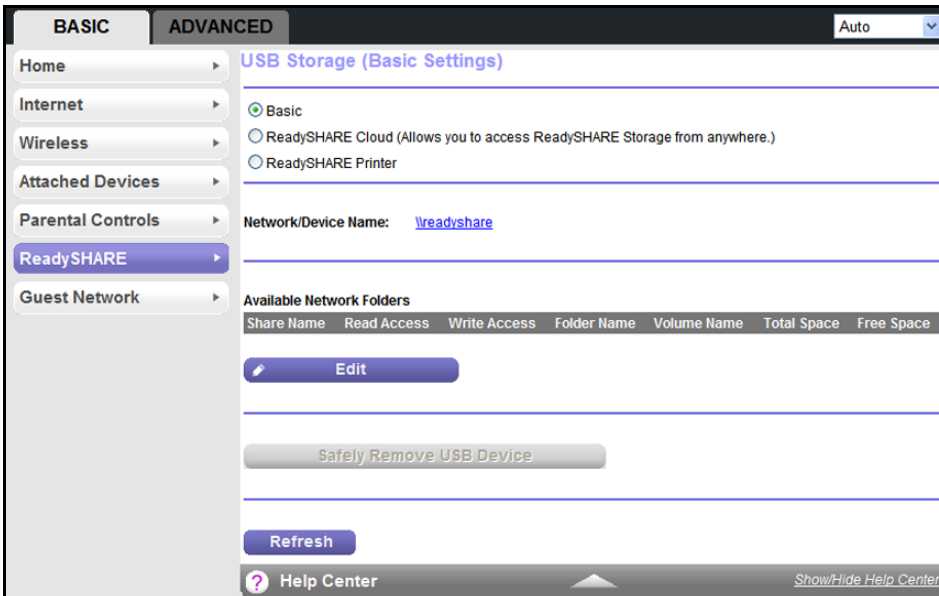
BASIC ADVANCED

Auto

Home
Internet
Wireless
Attached Devices
Parental Controls
ReadySHARE
Guest Network

USB Storage (Basic Settings)

Basic
ReadySHARE Cloud (Allows you to access ReadySHARE Storage from anywhere.)
ReadySHARE Printer

Network/Device Name: \\readyshare

Available Network Folders

| Share Name | Read Access | Write Access | Folder Name | Volume Name | Total Space | Free Space |
|---|---|---|---|---|---|---|

Edit

Safely Remove USB Device

Refresh

Help Center

Show/Hide Help Center